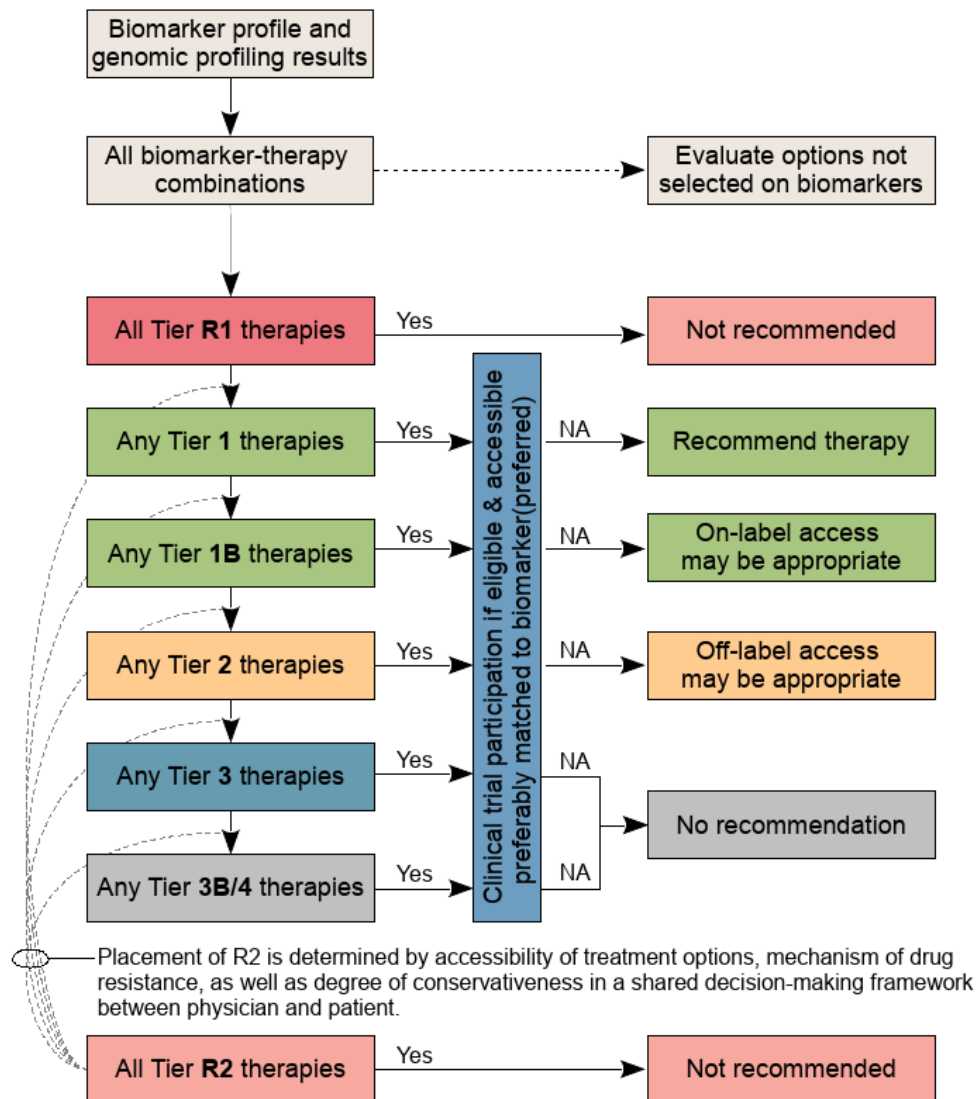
Biomarker profile and genomic profiling results

All biomarker-therapy combinations

Evaluate options not selected on biomarkers

All Tier **R1** therapies

Yes

Not recommended

Any Tier **1** therapies

Yes

Any Tier **1B** therapies

Yes

Any Tier **2** therapies

Yes

Any Tier **3** therapies

Yes

Any Tier **3B/4** therapies

Yes

Clinical trial participation if eligible & accessible preferably matched to biomarker(preferred)

NA

Recommend therapy

NA

On-label access may be appropriate

NA

Off-label access may be appropriate

NA

NA

No recommendation

Placement of R2 is determined by accessibility of treatment options, mechanism of drug resistance, as well as degree of conservativeness in a shared decision-making framework between physician and patient.

All Tier **R2** therapies

Yes

Not recommended